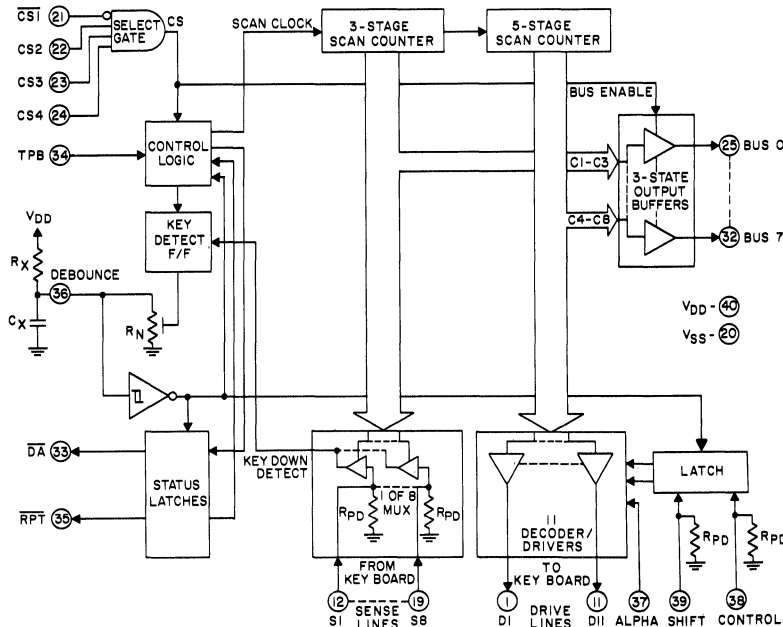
$\overline{CS1}$ 21
CS2 22
CS3 23
CS4 24
SELECT GATE
CS
SCAN CLOCK
3-STAGE SCAN COUNTER
5-STAGE SCAN COUNTER
BUS ENABLE
TPB 34
CONTROL LOGIC
C1-C3
C4-C8
3-STATE OUTPUT BUFFERS
25 BUS 0
32 BUS 7
$V_{DD}$
$R_X$
DEBOUNCE 36
$C_X$
KEY DETECT F/F
$R_N$
$V_{DD}$ - 40
$V_{SS}$ - 20
$\overline{DA}$ 33
$\overline{RPT}$ 35
STATUS LATCHES
KEY DOWN DETECT
$R_{PD}$
1 OF 8 MUX
$R_{PD}$
FROM KEY BOARD
12 S1
SENSE LINES
19 S8
11 DECODER/ DRIVERS
TO KEY BOARD
1 D1
DRIVE LINES
11 D11
37 ALPHA
LATCH
$R_{PD}$
39 SHIFT
$R_{PD}$
38 CONTROL